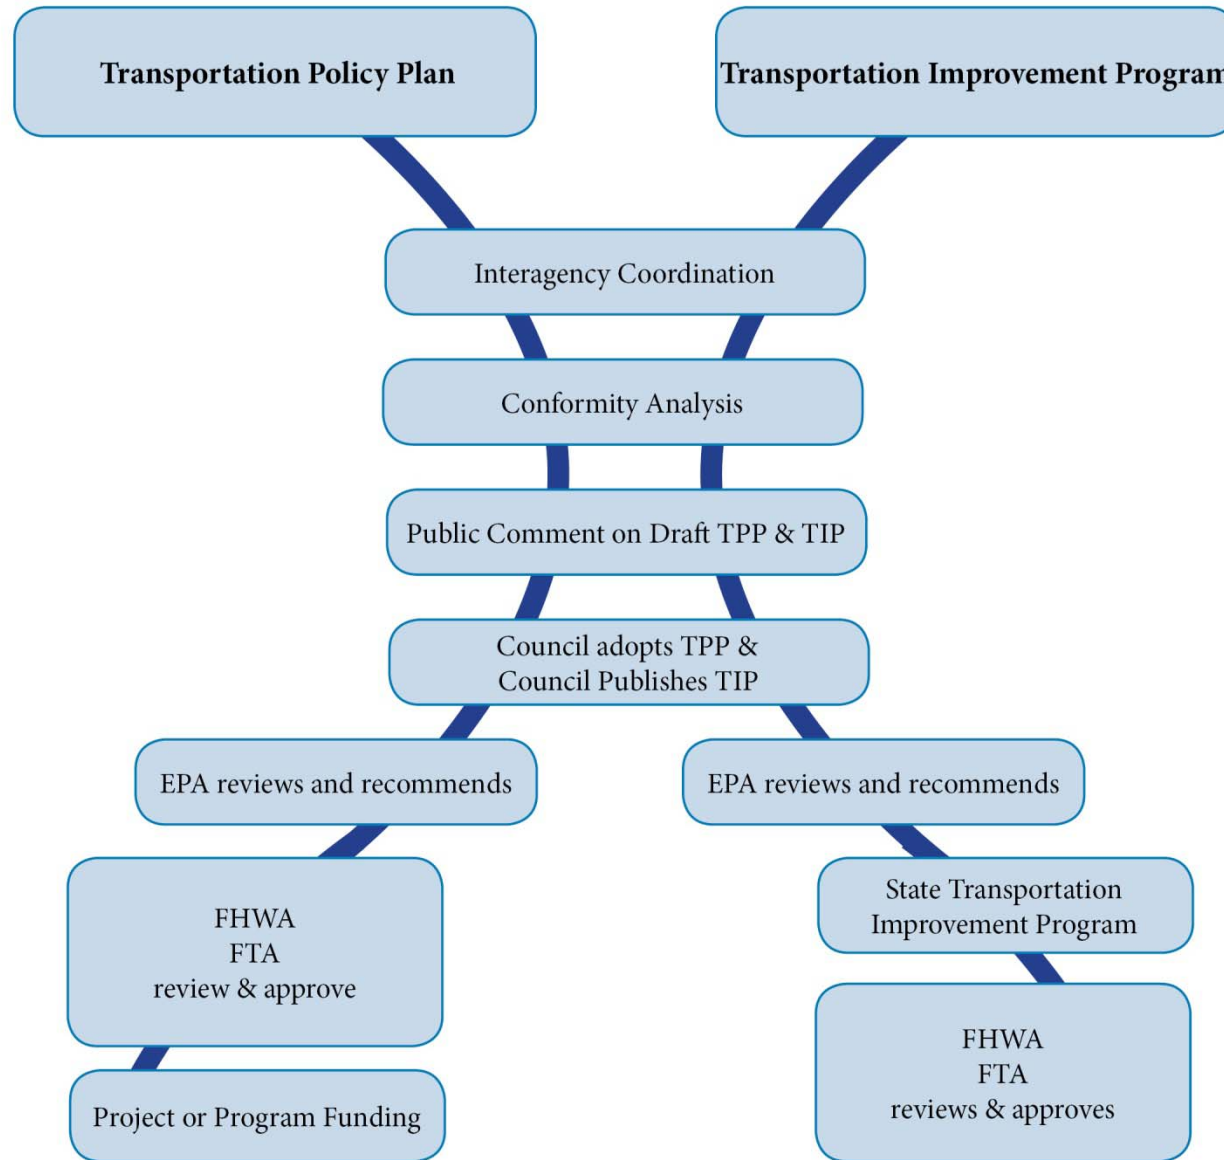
Transportation Policy Plan

Transportation Improvement Program

Interagency Coordination

Conformity Analysis

Public Comment on Draft TPP & TIP

Council adopts TPP & Council Publishes TIP

EPA reviews and recommends

EPA reviews and recommends

FHWA
FTA
review & approve

State Transportation Improvement Program

Project or Program Funding

FHWA
FTA
reviews & approves